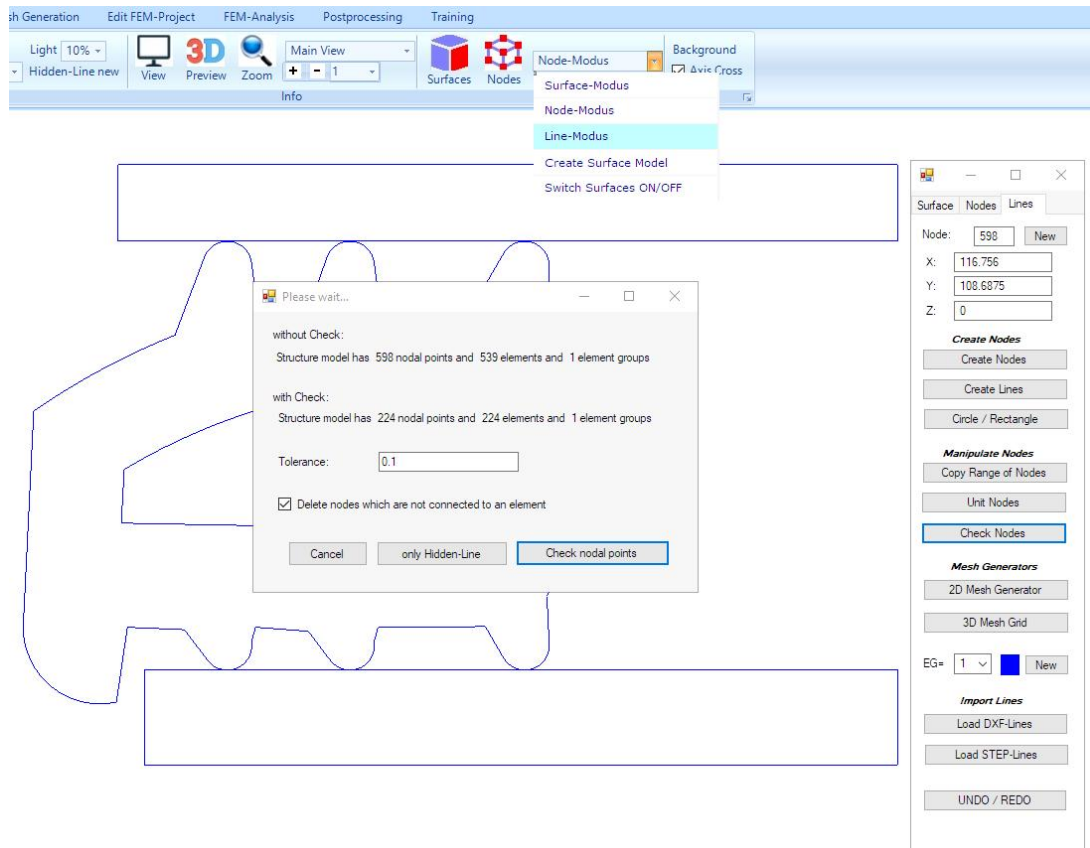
sh Generation Edit FEM-Project FEM-Analysis Postprocessing Training

Light 10% Hidden-Line new View 3D Preview Zoom Main View + - 1 Surfaces Nodes Node-Modus Background Axis Cross

Info

Surface-Modus
Node-Modus
Line-Modus
Create Surface Model
Switch Surfaces ON/OFF

Please wait...

without Check:
Structure model has 598 nodal points and 539 elements and 1 element groups

with Check:
Structure model has 224 nodal points and 224 elements and 1 element groups

Tolerance: 0.1

Delete nodes which are not connected to an element

Cancel only Hidden-Line Check nodal points

Surface Nodes Lines
Node: 598 New
X: 116.756
Y: 108.6875
Z: 0
Create Nodes
Create Nodes
Create Lines
Circle / Rectangle
Manipulate Nodes
Copy Range of Nodes
Unit Nodes
Check Nodes
Mesh Generators
2D Mesh Generator
3D Mesh Grid
EG= 1 New
Import Lines
Load DXF-Lines
Load STEP-Lines
UNDO / REDO